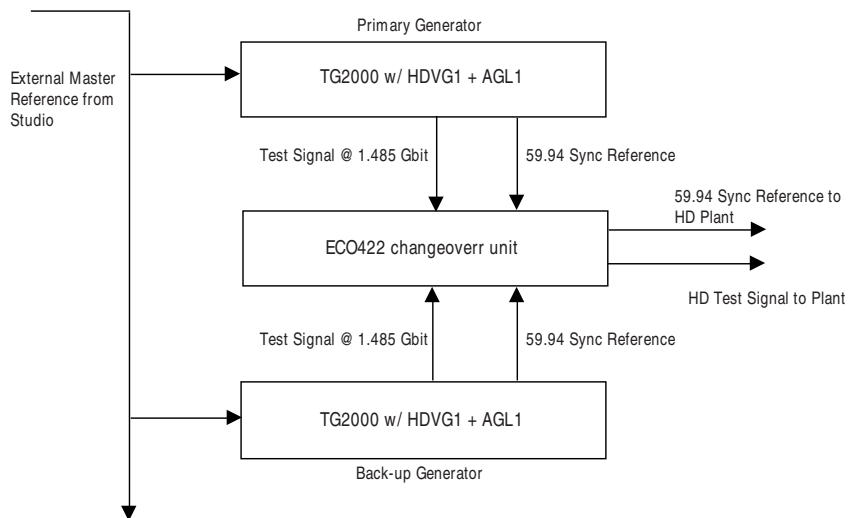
Primary Generator

External Master Reference from Studio

TG2000 w/ HDVG1 + AGL1

Test Signal @ 1.485 Gbit

59.94 Sync Reference

59.94 Sync Reference to HD Plant

ECO422 changeoverr unit

HD Test Signal to Plant

Test Signal @ 1.485 Gbit

59.94 Sync Reference

TG2000 w/ HDVG1 + AGL1

Back-up Generator